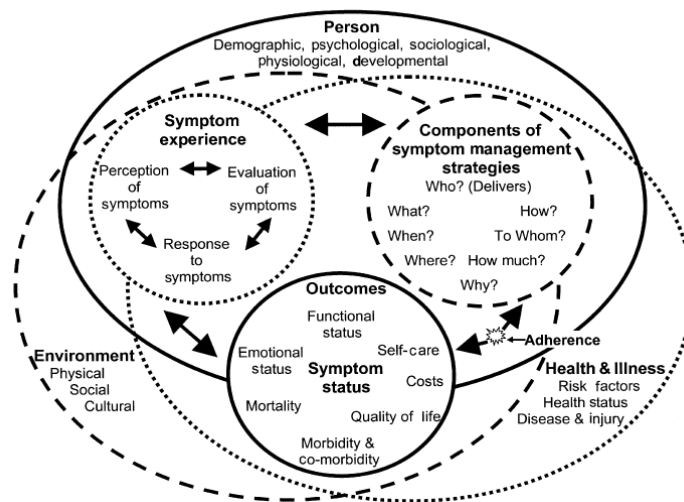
Person
Demographic, psychological, sociological, physiological, developmental

Symptom experience

Perception of symptoms

Evaluation of symptoms

Response to symptoms

Components of symptom management strategies
Who? (Delivers)
What?
How?
When?
To Whom?
Where?
How much?
Why?

Outcomes
Functional status
Emotional status
Self-care
Symptom status
Costs
Mortality
Quality of life
Morbidity & co-morbidity

Adherence

Environment
Physical
Social
Cultural

Health & Illness
Risk factors
Health status
Disease & injury